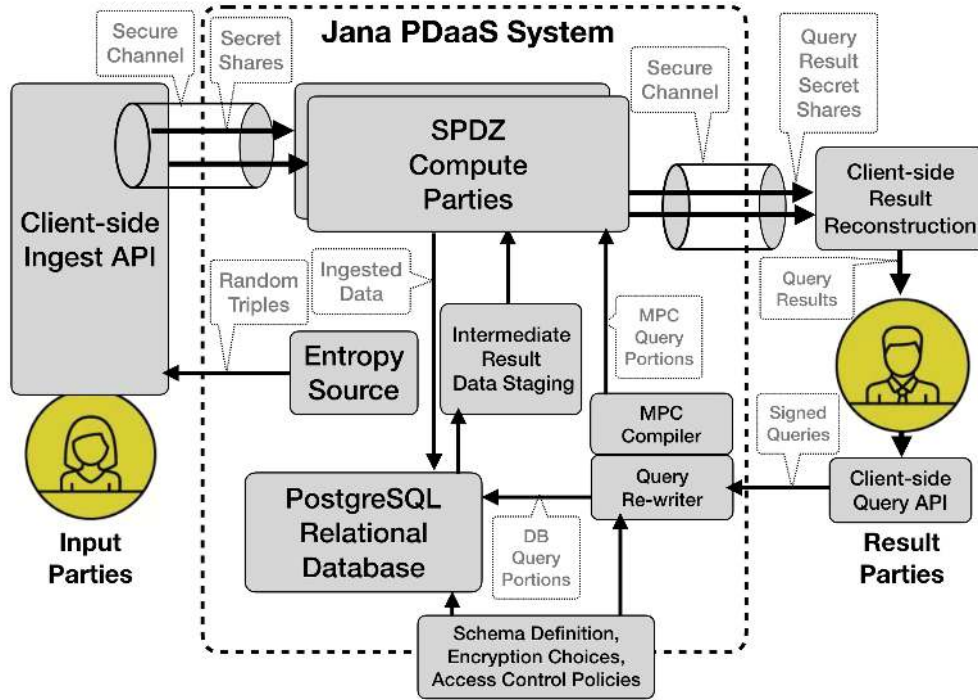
Jana PDaaS System

Secure Channel

Secret Shares

Client-side Ingest API

SPDZ Compute Parties

Secure Channel

Query Result Secret Shares

Client-side Result Reconstruction

Random Triples

Ingested Data

Entropy Source

Intermediate Result Data Staging

MPC Query Portions

Query Results

MPC Compiler

Signed Queries

Query Re-writer

Client-side Query API

PostgreSQL Relational Database

DB Query Portions

Input Parties

Result Parties

Schema Definition, Encryption Choices, Access Control Policies